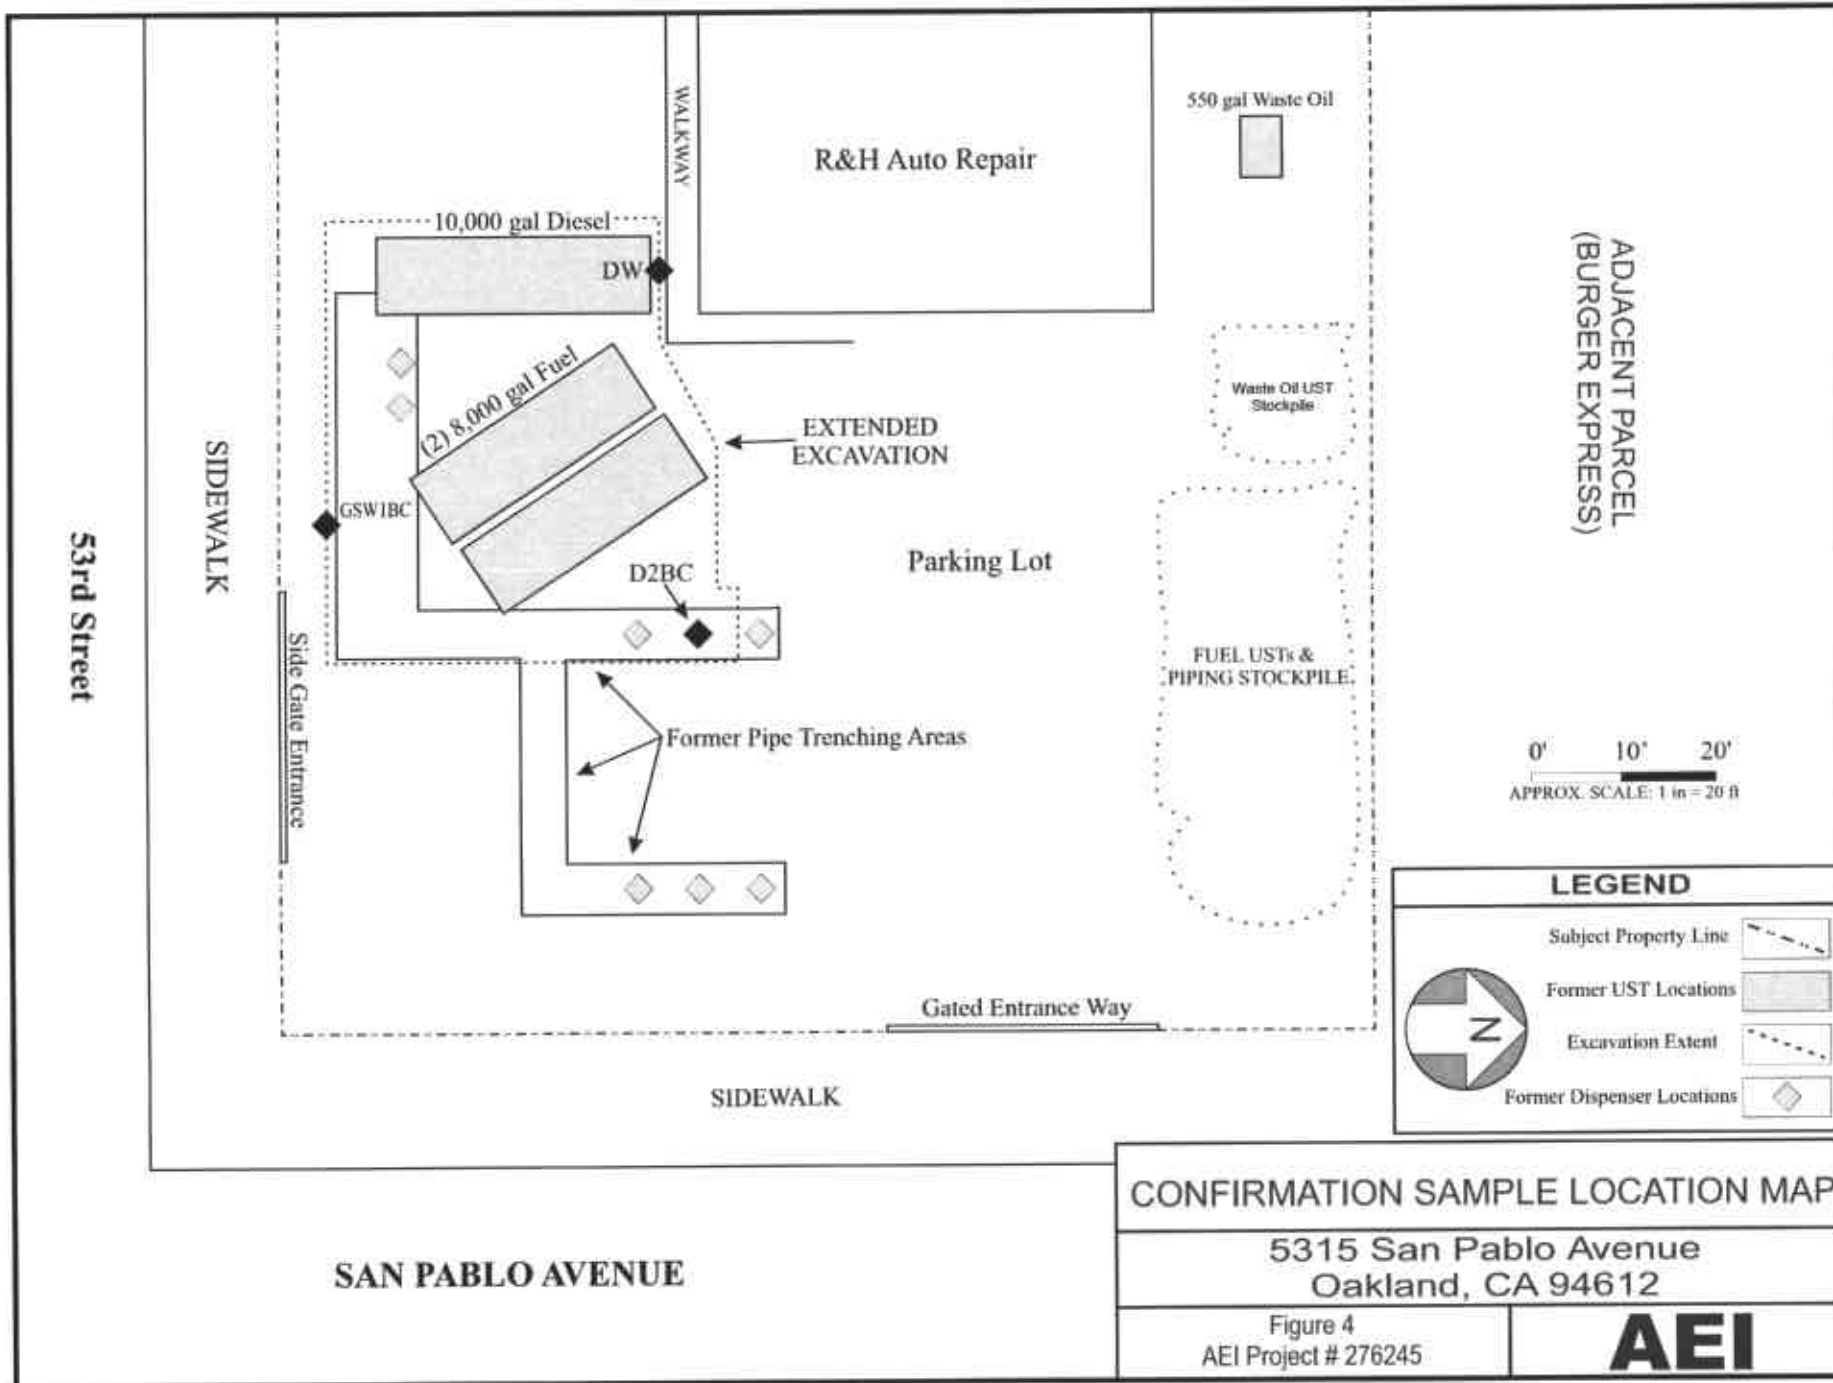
550 gal Waste Oil

R&H Auto Repair

WALKWAY

10,000 gal Diesel

DW

ADJACENT PARCEL (BURGER EXPRESS)

(2) 8,000 gal Fuel

Waste Oil UST Stockpile

EXTENDED EXCAVATION

SIDEWALK

53rd Street

GSW1BC

Parking Lot

D2BC

FUEL USTs & PIPING STOCKPILE

Side Gate Entrance

Former Pipe Trenching Areas

0' 10' 20'
APPROX. SCALE: 1 in = 20 ft

LEGEND

Subject Property Line

Former UST Locations

N

Excavation Extent

Former Dispenser Locations

Gated Entrance Way

SIDEWALK

CONFIRMATION SAMPLE LOCATION MAP

5315 San Pablo Avenue
Oakland, CA 94612

SAN PABLO AVENUE

Figure 4
AEI Project # 276245

AEI